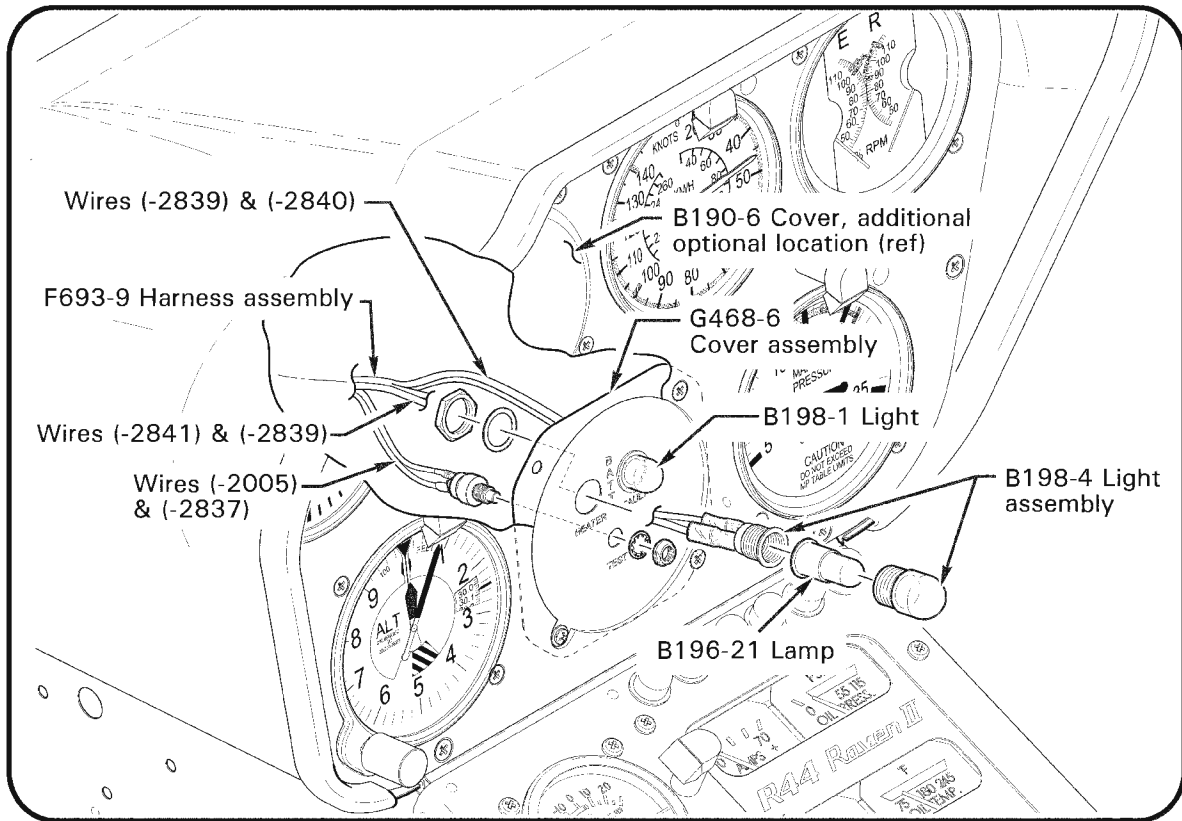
Wires (-2839) & (-2840)
B190-6 Cover, additional optional location (ref)
F693-9 Harness assembly
G468-6 Cover assembly
Wires (-2841) & (-2839)
B198-1 Light
Wires (-2005) & (-2837)
B198-4 Light assembly
B196-21 Lamp
E R
RPM
KNOTS
MPH
CAUTION DO NOT EXCEED MP TABLE LIMITS
BATT
HEATER
TEST
ALT
AMPS
OIL PRESS.
OIL TEMP.
R44 Raven II